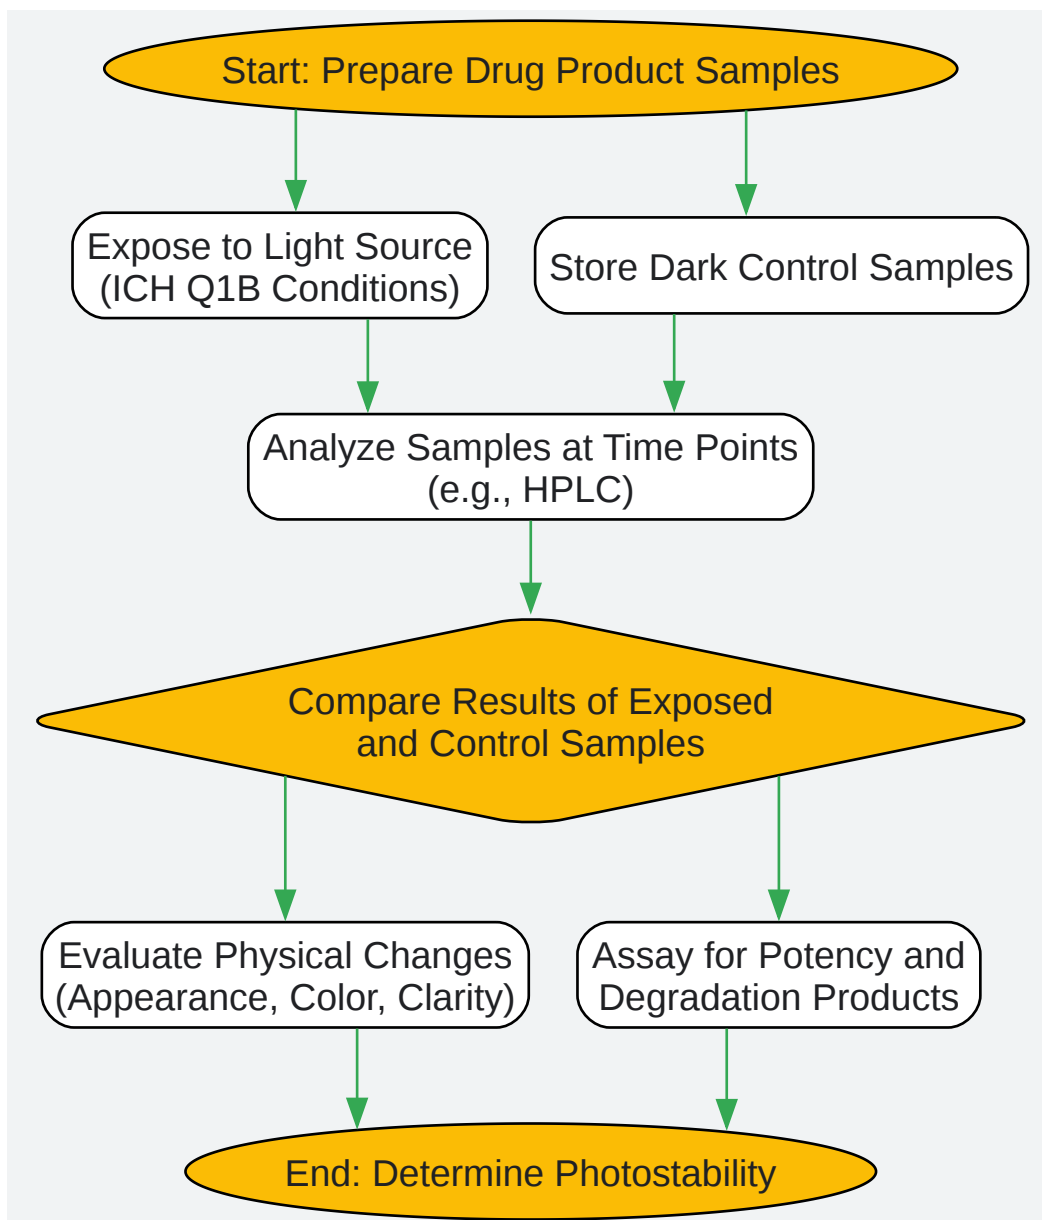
Start: Prepare Drug Product Samples

Expose to Light Source (ICH Q1B Conditions)

Store Dark Control Samples

Analyze Samples at Time Points (e.g., HPLC)

Compare Results of Exposed and Control Samples

Evaluate Physical Changes (Appearance, Color, Clarity)

Assay for Potency and Degradation Products

End: Determine Photostability